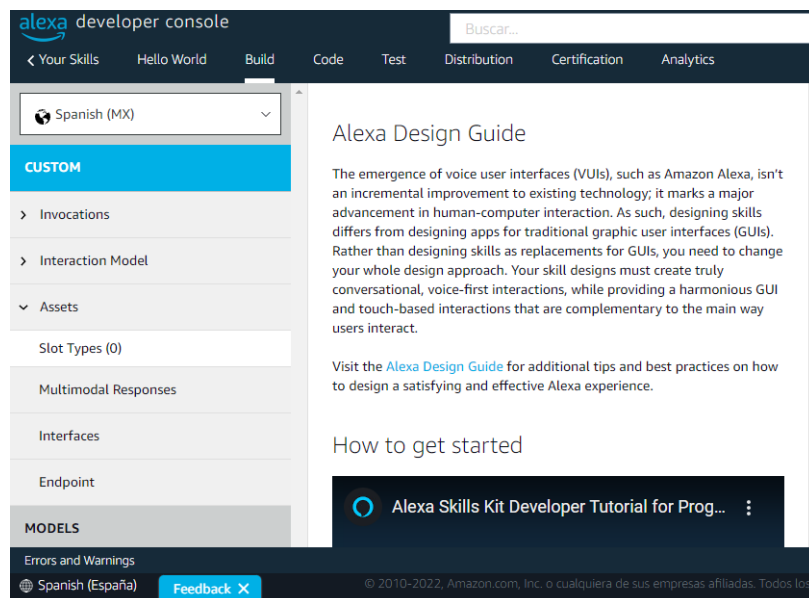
alexa developer console

Buscar...

< Your Skills Hello World Build Code Test Distribution Certification Analytics

Spanish (MX)

CUSTOM

> Invocations

> Interaction Model

Assets

Slot Types (0)

Multimodal Responses

Interfaces

Endpoint

MODELS

Alexa Design Guide

The emergence of voice user interfaces (VUIs), such as Amazon Alexa, isn't an incremental improvement to existing technology; it marks a major advancement in human-computer interaction. As such, designing skills differs from designing apps for traditional graphic user interfaces (GUIs). Rather than designing skills as replacements for GUIs, you need to change your whole design approach. Your skill designs must create truly conversational, voice-first interactions, while providing a harmonious GUI and touch-based interactions that are complementary to the main way users interact.

Visit the Alexa Design Guide for additional tips and best practices on how to design a satisfying and effective Alexa experience.

How to get started

Alexa Skills Kit Developer Tutorial for Prog...

Errors and Warnings

Spanish (España) Feedback ×

© 2010-2022, Amazon.com, Inc. o cualquiera de sus empresas afiliadas. Todos los